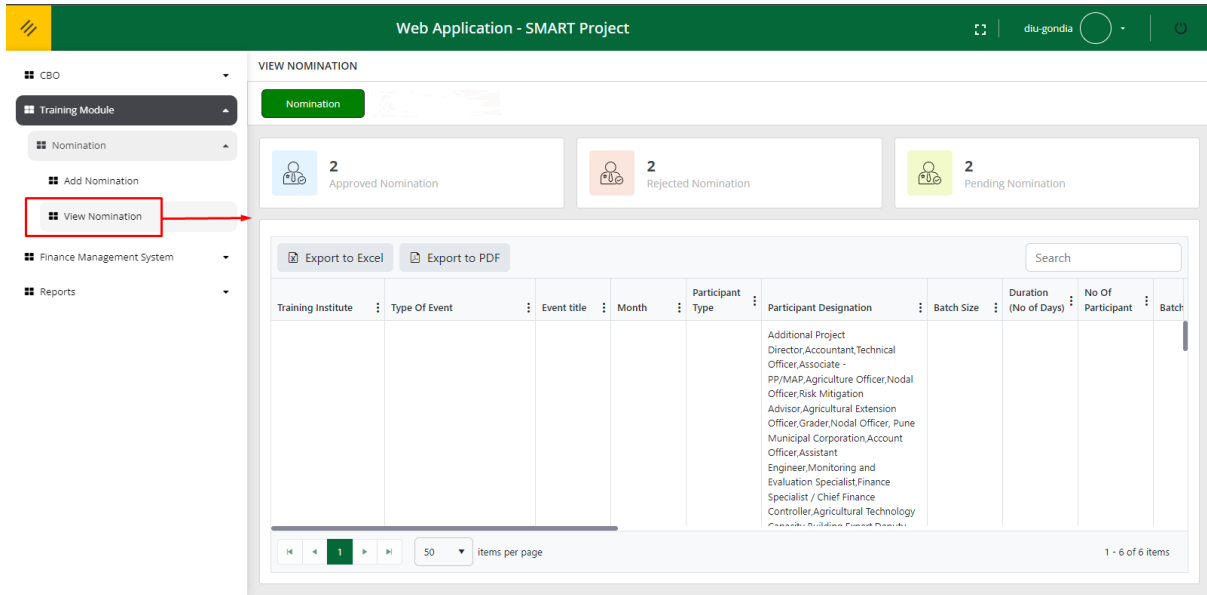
Web Application - SMART Project

diu-gondia

CBO

Training Module

Nomination

Add Nomination

View Nomination

Finance Management System

Reports

VIEW NOMINATION

Nomination

2
Approved Nomination

2
Rejected Nomination

2
Pending Nomination

Export to Excel

Export to PDF

Search

| Training Institute | Type Of Event | Event title | Month | Participant Type | Participant Designation | Batch Size | Duration (No of Days) | No Of Participant | Batch |
|---|---|---|---|---|---|---|---|---|---|
| | | | | | Additional Project Director,Accountant,Technical Officer,Associate - PP/MAP,Agriculture Officer,Nodal Officer,Risk Mitigation Advisor,Agricultural Extension Officer,Grader,Nodal Officer, Pune Municipal Corporation,Account Officer,Assistant Engineer,Monitoring and Evaluation Specialist,Finance Specialist / Chief Finance Controller,Agricultural Technology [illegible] | | | | |

1

50

items per page

1 - 6 of 6 items